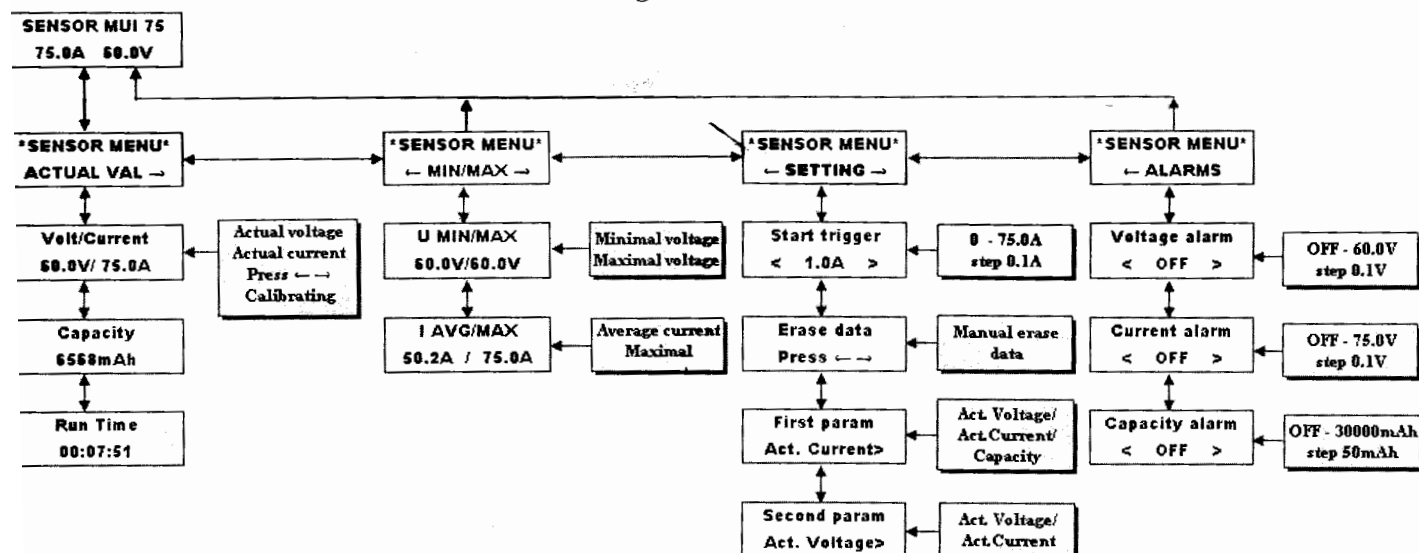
SENSOR MUI 75
75.0A 60.0V

*SENSOR MENU*
ACTUAL VAL →

Volt/Current
60.0V/ 75.0A

Actual voltage
Actual current
Press ← →
Calibrating

Capacity
6568mAh

Run Time
00:07:51

*SENSOR MENU*
← MIN/MAX →

U MIN/MAX
60.0V/60.0V

Minimal voltage
Maximal voltage

I AVG/MAX
50.2A / 75.0A

Average current
Maximal

*SENSOR MENU*
← SETTING →

Start trigger
< 1.0A >

0 - 75.0A
step 0.1A

Erase data
Press ← →

Manual erase
data

First param
Act. Current>

Act. Voltage/
Act.Current/
Capacity

Second param
Act. Voltage>

Act. Voltage/
Act.Current

*SENSOR MENU*
← ALARMS

Voltage alarm
< OFF >

OFF - 60.0V
step 0.1V

Current alarm
< OFF >

OFF - 75.0V
step 0.1V

Capacity alarm
< OFF >

OFF - 30000mAh
step 50mAh